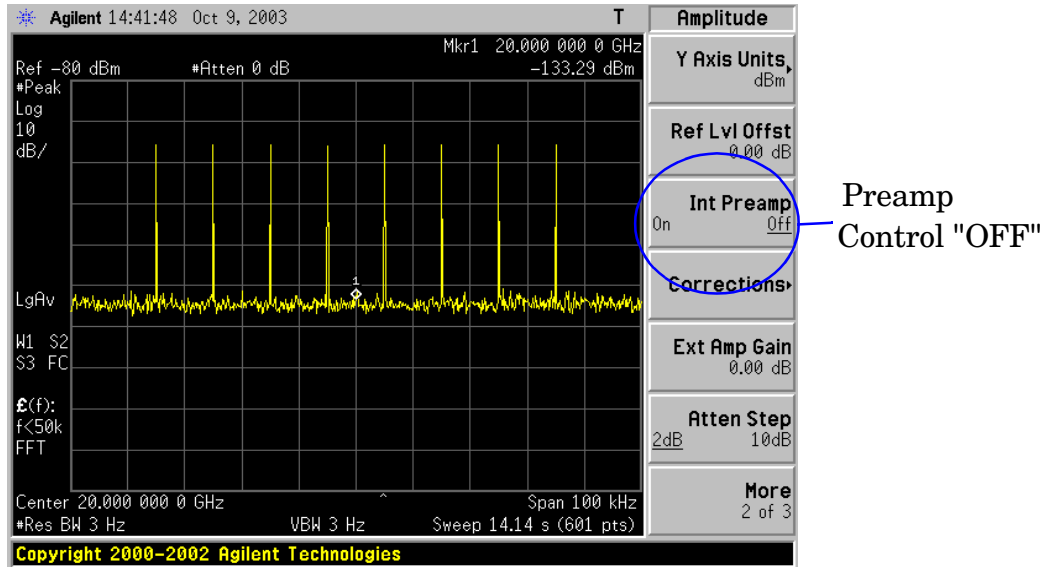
Agilent 14:41:48 Oct 9, 2003
T
Amplitude

Mkr1 20.000 000 0 GHz
Ref -80 dBm #Atten 0 dB -133.29 dBm
#Peak
Log
10
dB/

1

LgAv

W1 S2
S3 FC

£(f):
f<50k
FFT

Center 20.000 000 0 GHz Span 100 kHz
#Res BW 3 Hz VBW 3 Hz Sweep 14.14 s (601 pts)

Y Axis Units
dBm

Ref Lvl Offst
0.00 dB

Int Preamp
On Off

Corrections

Ext Amp Gain
0.00 dB

Atten Step
2dB 10dB

More
2 of 3

Preamp
Control "OFF"

Copyright 2000-2002 Agilent Technologies